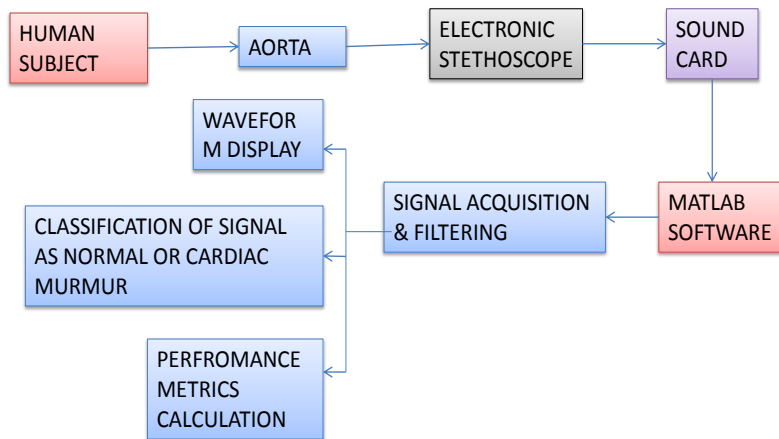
HUMAN SUBJECT

AORTA

ELECTRONIC STETHOSCOPE

SOUND CARD

MATLAB SOFTWARE

SIGNAL ACQUISITION & FILTERING

WAVEFOR M DISPLAY

CLASSIFICATION OF SIGNAL AS NORMAL OR CARDIAC MURMUR

PERFROMANCE METRICS CALCULATION